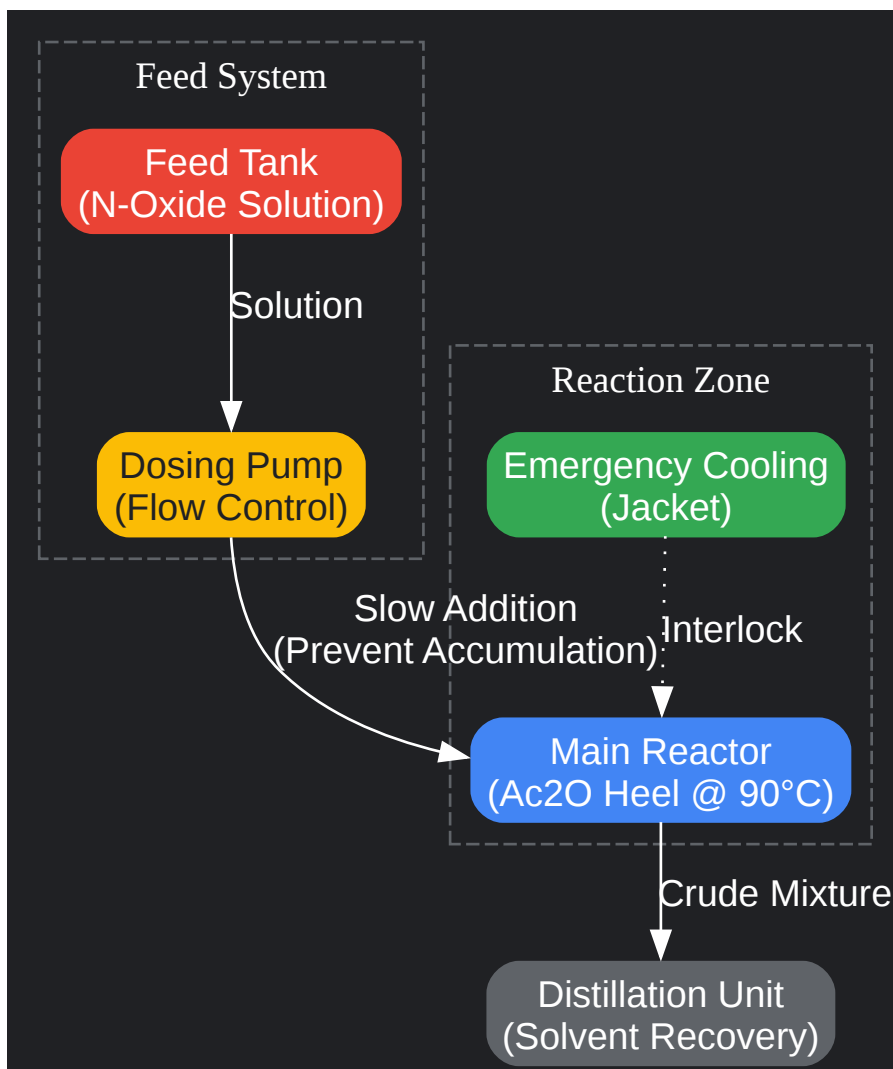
Feed System

Feed Tank
(N-Oxide Solution)

Solution

Dosing Pump
(Flow Control)

Reaction Zone

Emergency Cooling
(Jacket)

Slow Addition
(Prevent Accumulation)

Interlock

Main Reactor
(Ac2O Heel @ 90°C)

Crude Mixture

Distillation Unit
(Solvent Recovery)